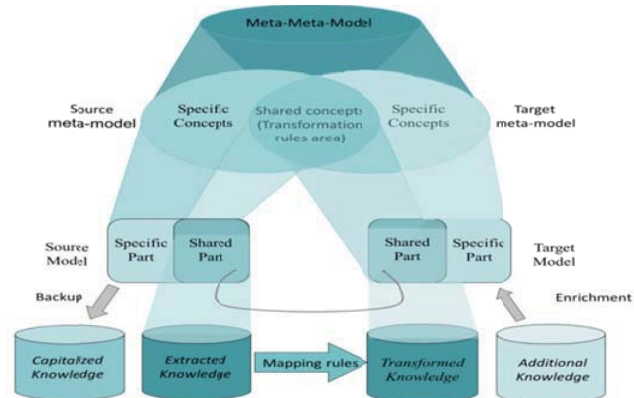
Meta-Meta-Model

Source meta-model

Specific Concepts

Shared concepts (Transformation rules area)

Specific Concepts

Target meta-model

Source Model

Specific Part

Shared Part

Shared Part

Specific Part

Target Model

Backup

Enrichment

Capitalized Knowledge

Extracted Knowledge

Mapping rules

Transformed Knowledge

Additional Knowledge